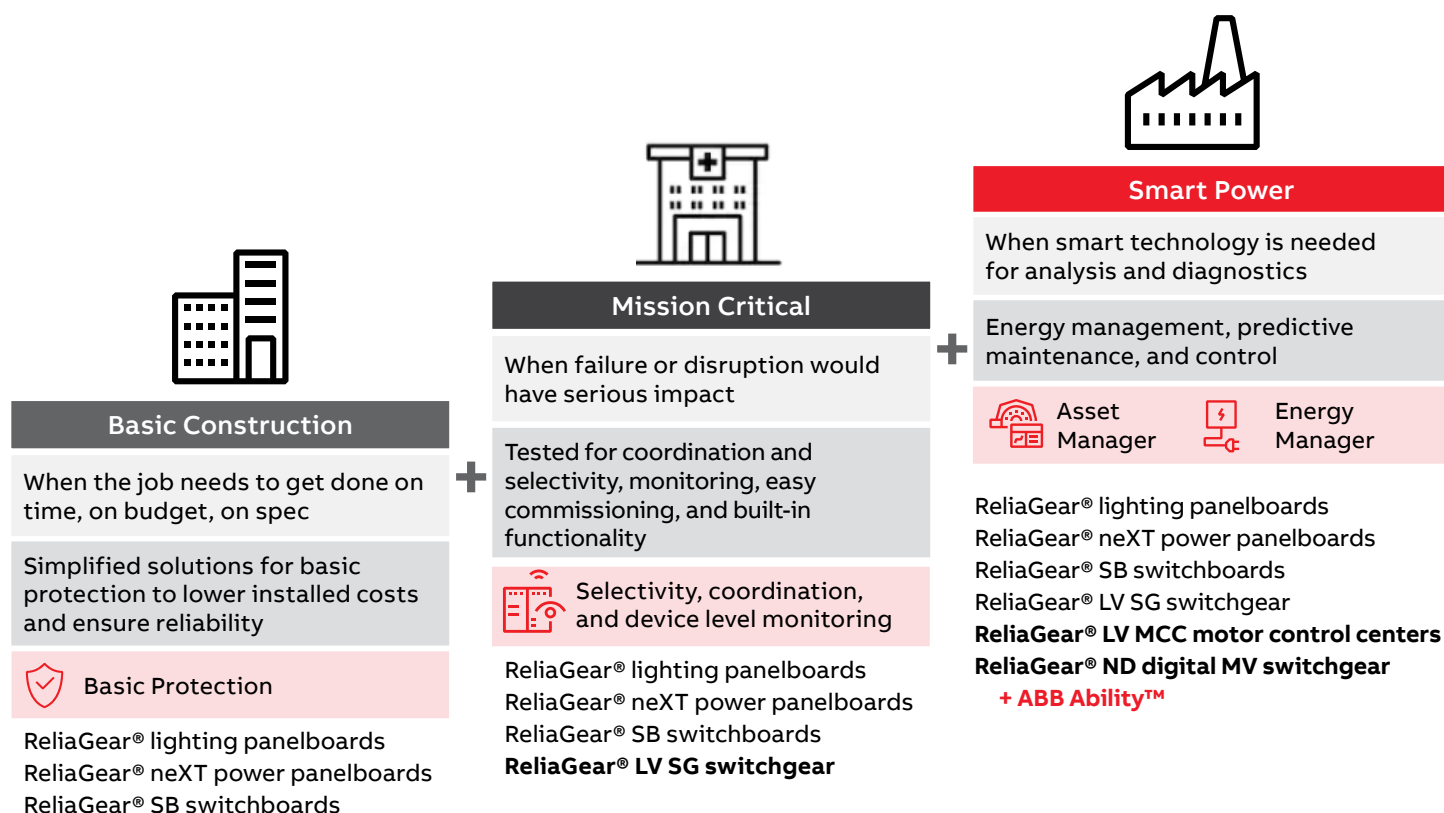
Basic Construction

When the job needs to get done on time, on budget, on spec

Simplified solutions for basic protection to lower installed costs and ensure reliability

Basic Protection

ReliaGear® lighting panelboards
ReliaGear® neXT power panelboards
ReliaGear® SB switchboards

+

Mission Critical

When failure or disruption would have serious impact

Tested for coordination and selectivity, monitoring, easy commissioning, and built-in functionality

Selectivity, coordination, and device level monitoring

ReliaGear® lighting panelboards
ReliaGear® neXT power panelboards
ReliaGear® SB switchboards
**ReliaGear® LV SG switchgear**

+

Smart Power

When smart technology is needed for analysis and diagnostics

Energy management, predictive maintenance, and control

Asset Manager

Energy Manager

ReliaGear® lighting panelboards
ReliaGear® neXT power panelboards
ReliaGear® SB switchboards
ReliaGear® LV SG switchgear
**ReliaGear® LV MCC motor control centers**
**ReliaGear® ND digital MV switchgear**
**+ ABB Ability™**